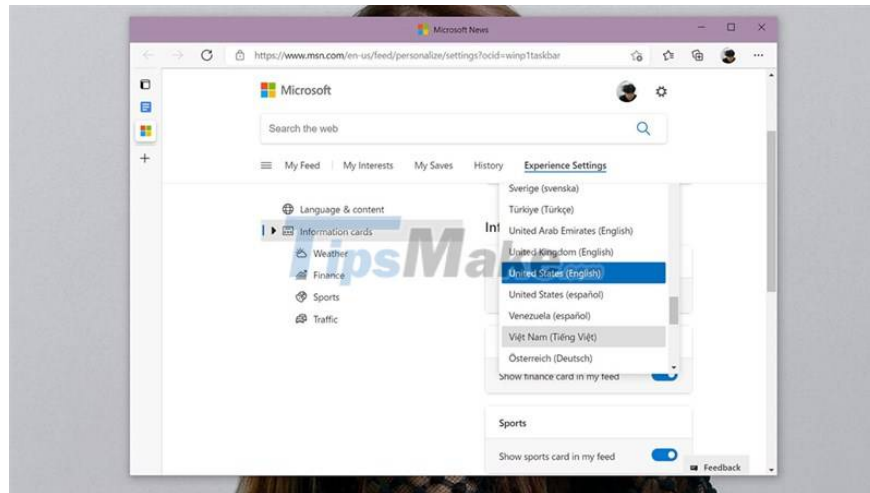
Microsoft News

https://www.msn.com/en-us/feed/personalize/settings?ocid=winp1taskbar

Microsoft

Search the web

My Feed | My Interests | My Saves | History | Experience Settings

Language & content
Information cards
Weather
Finance
Sports
Traffic

Inf

Sverige (svenska)
Türkiye (Türkçe)
United Arab Emirates (English)
United Kingdom (English)
United States (English)
United States (español)
Venezuela (español)
Việt Nam (Tiếng Việt)
Österreich (Deutsch)

Show finance card in my feed

Sports

Show sports card in my feed

Feedback

TipsMake